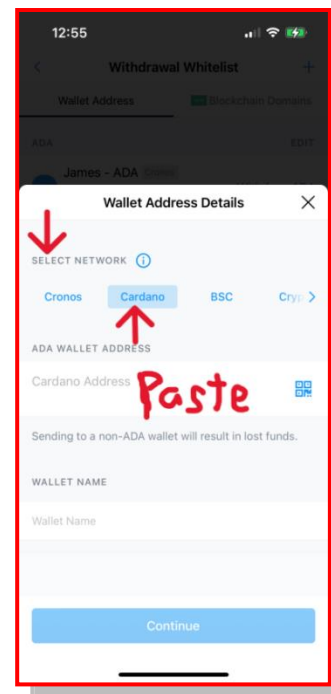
12:55

Withdrawal Whitelist

Wallet Address

Blockchain Domains

ADA

EDIT

James - ADA

Wallet Address Details

SELECT NETWORK

Cronos

Cardano

BSC

Cry

ADA WALLET ADDRESS

Cardano Address

Paste

Sending to a non-ADA wallet will result in lost funds.

WALLET NAME

Wallet Name

Continue